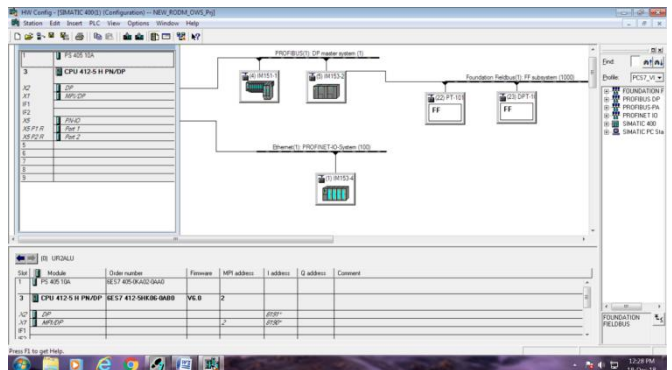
HW Config - [SIMATIC 400(1) (Configuration) -- NEW_RODM_OWS_Prj]

Station Edit Insert PLC View Options Window Help

| | |
|---|---|
| 1 | PS 405 10A |
| 3 | CPU 412-5 H PN/DP |
| X2 | DP |
| X1 | MPI/DP |
| IF1 | |
| IF2 | |
| X5 | PN-IO |
| X5 P1 R | Port 1 |
| X5 P2 R | Port 2 |
| 4 | |
| 5 | |
| 6 | |
| 7 | |
| 8 | |
| 9 | |

PROFIBUS(1): DP master system (1)

(4) IM151-1

(5) IM153-2

Foundation Fieldbus(1): FF subsystem (1000)

(22) PT-101

FF

(23) DPT-10

FF

Ethernet(1): PROFINET-IO-System (100)

(1) IM153-4

Find

Profile: PCS7_V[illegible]

FOUNDATION F
PROFIBUS DP
PROFIBUS-PA
PROFINET IO
SIMATIC 400
SIMATIC PC Sta

(0) UR2ALU

| Slot | Module | Order number | Firmware | MPI address | I address | Q address | Comment |
|---|---|---|---|---|---|---|---|
| 1 | PS 405 10A | 6ES7 405-0KA02-0AA0 | | | | | |
| 3 | CPU 412-5 H PN/DP | 6ES7 412-5HK06-0AB0 | V6.0 | 2 | | | |
| X2 | DP | | | | 8190* | | |
| X1 | MPI/DP | | | 2 | 8189* | | |
| IF1 | | | | | | | |

FOUNDATION FIELDBUS

Press F1 to get Help.

12:28 PM
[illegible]